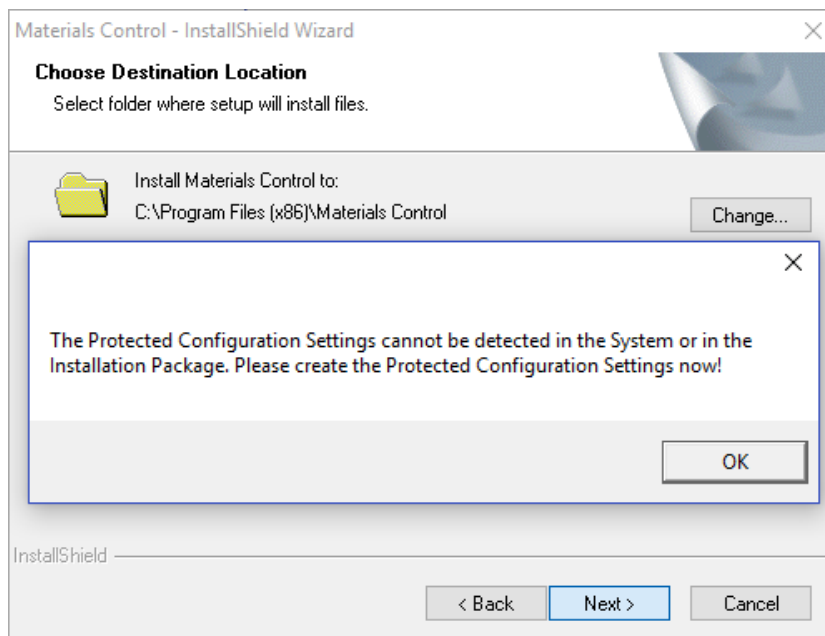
Materials Control - InstallShield Wizard

Choose Destination Location

Select folder where setup will install files.

Install Materials Control to:

C:\Program Files (x86)\Materials Control

Change...

The Protected Configuration Settings cannot be detected in the System or in the Installation Package. Please create the Protected Configuration Settings now!

OK

InstallShield

< Back

Next >

Cancel